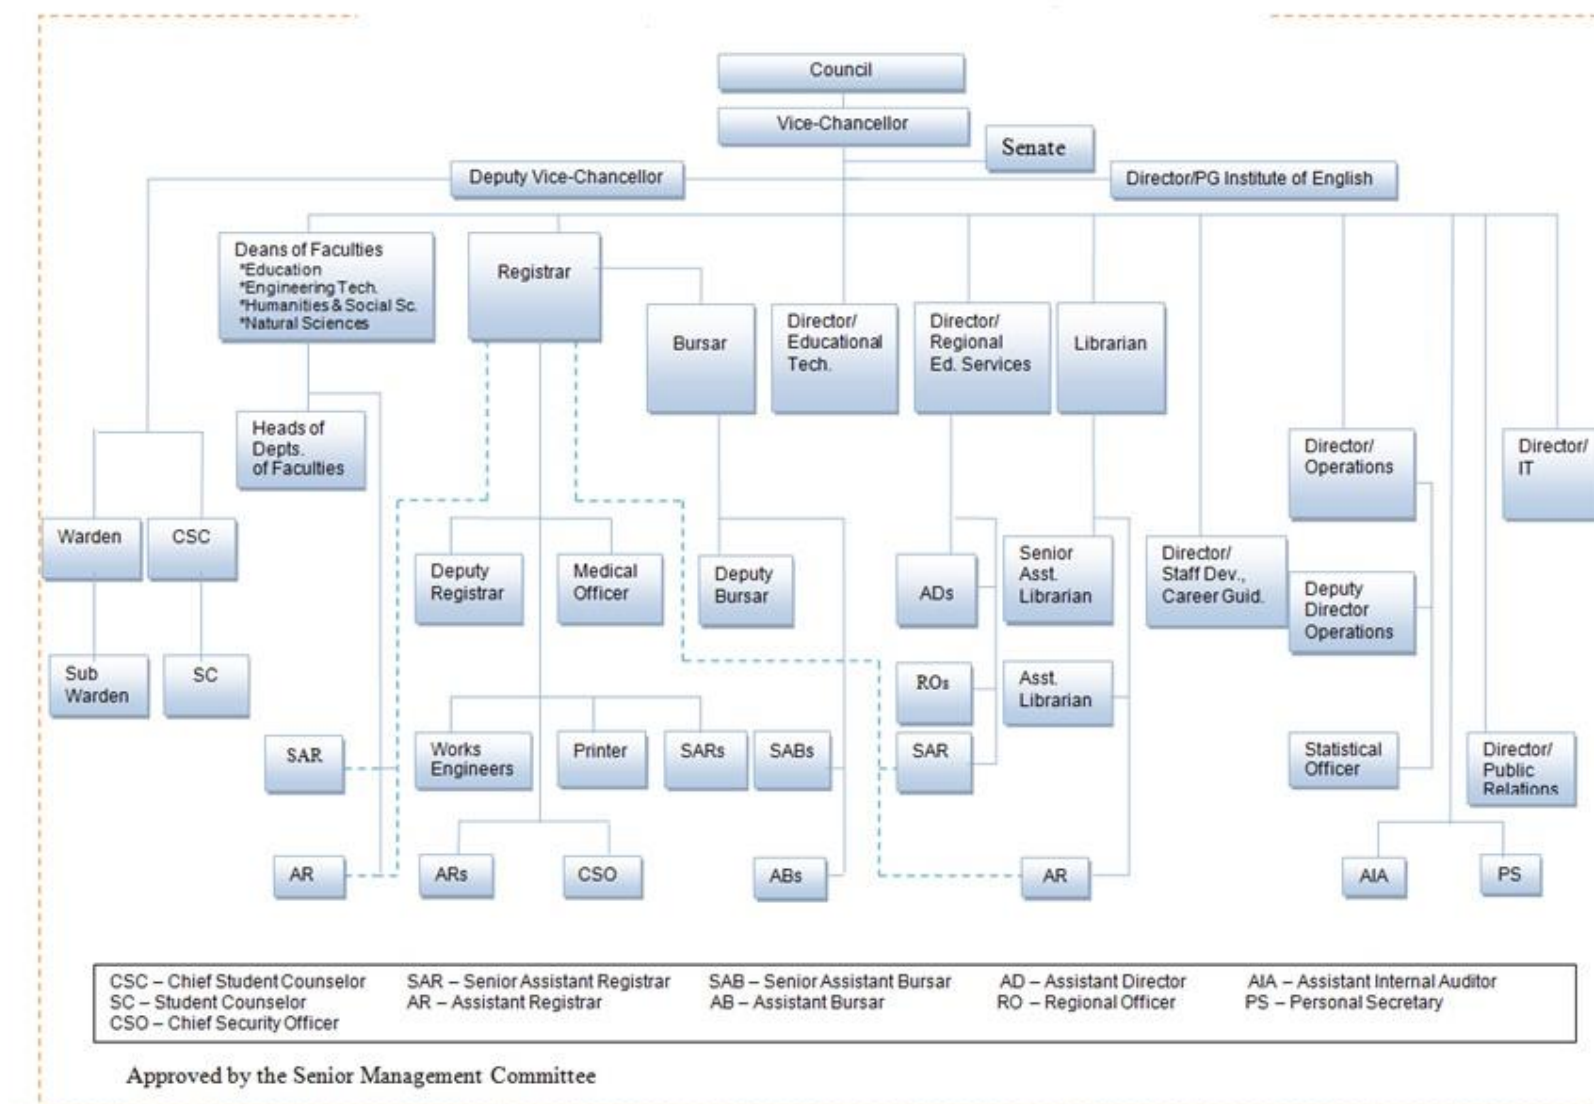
Council

Vice-Chancellor

Senate

Deputy Vice-Chancellor

Director/PG Institute of English

Deans of Faculties
*Education
*Engineering Tech.
*Humanities & Social Sc.
*Natural Sciences

Registrar

Bursar

Director/ Educational Tech.

Director/ Regional Ed. Services

Librarian

Heads of Depts. of Faculties

Director/ Operations

Director/ IT

Warden

CSC

Deputy Registrar

Medical Officer

Deputy Bursar

ADs

Senior Asst. Librarian

Director/ Staff Dev., Career Guid.

Deputy Director Operations

Sub Warden

SC

ROs

Asst. Librarian

SAR

Works Engineers

Printer

SARs

SABs

SAR

Statistical Officer

Director/ Public Relations

AR

ARs

CSO

ABs

AR

AIA

PS

CSC – Chief Student Counselor
SC – Student Counselor
CSO – Chief Security Officer

SAR – Senior Assistant Registrar
AR – Assistant Registrar

SAB – Senior Assistant Bursar
AB – Assistant Bursar

AD – Assistant Director
RO – Regional Officer

AIA – Assistant Internal Auditor
PS – Personal Secretary

Approved by the Senior Management Committee